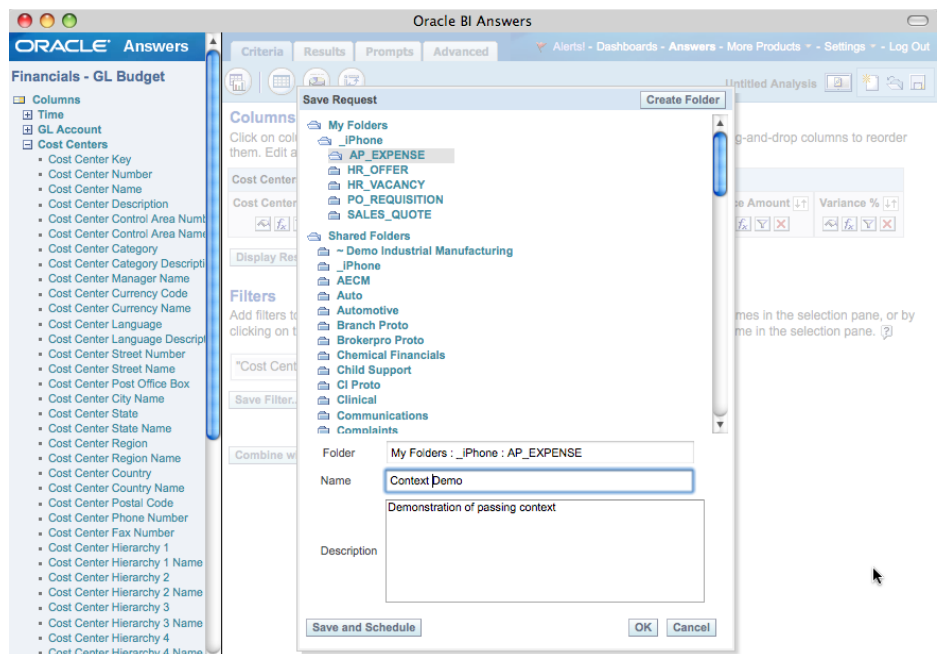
Oracle BI Answers

ORACLE Answers

Financials - GL Budget

Columns
Time
GL Account
Cost Centers
Cost Center Key
Cost Center Number
Cost Center Name
Cost Center Description
Cost Center Control Area Numb
Cost Center Control Area Name
Cost Center Category
Cost Center Category Descripti
Cost Center Manager Name
Cost Center Currency Code
Cost Center Currency Name
Cost Center Language
Cost Center Language Descript
Cost Center Street Number
Cost Center Street Name
Cost Center Post Office Box
Cost Center City Name
Cost Center State
Cost Center State Name
Cost Center Region
Cost Center Region Name
Cost Center Country
Cost Center Country Name
Cost Center Postal Code
Cost Center Phone Number
Cost Center Fax Number
Cost Center Hierarchy 1
Cost Center Hierarchy 1 Name
Cost Center Hierarchy 2
Cost Center Hierarchy 2 Name
Cost Center Hierarchy 3
Cost Center Hierarchy 3 Name
Cost Center Hierarchy 4
Cost Center Hierarchy 4 Name

Criteria Results Prompts Advanced

Alerts! - Dashboards - Answers - More Products - Settings - Log Out

Untitled Analysis

Columns
Click on col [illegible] g-and-drop columns to reorder them. Edit a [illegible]

Cost Center
Cost Center
e Amount
Variance %

Display Res

Filters
Add filters t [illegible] mes in the selection pane, or by clicking on t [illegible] me in the selection pane.

"Cost Cent

Save Filter...

Combine wi

Save Request
Create Folder

My Folders
_iPhone
AP_EXPENSE
HR_OFFER
HR_VACANCY
PO_REQUISITION
SALES_QUOTE
Shared Folders
~ Demo Industrial Manufacturing
_iPhone
AECM
Auto
Automotive
Branch Proto
Brokerpro Proto
Chemical Financials
Child Support
CI Proto
Clinical
Communications
Complaints

Folder My Folders : _iPhone : AP_EXPENSE
Name Context Demo
Description Demonstration of passing context

Save and Schedule
OK
Cancel